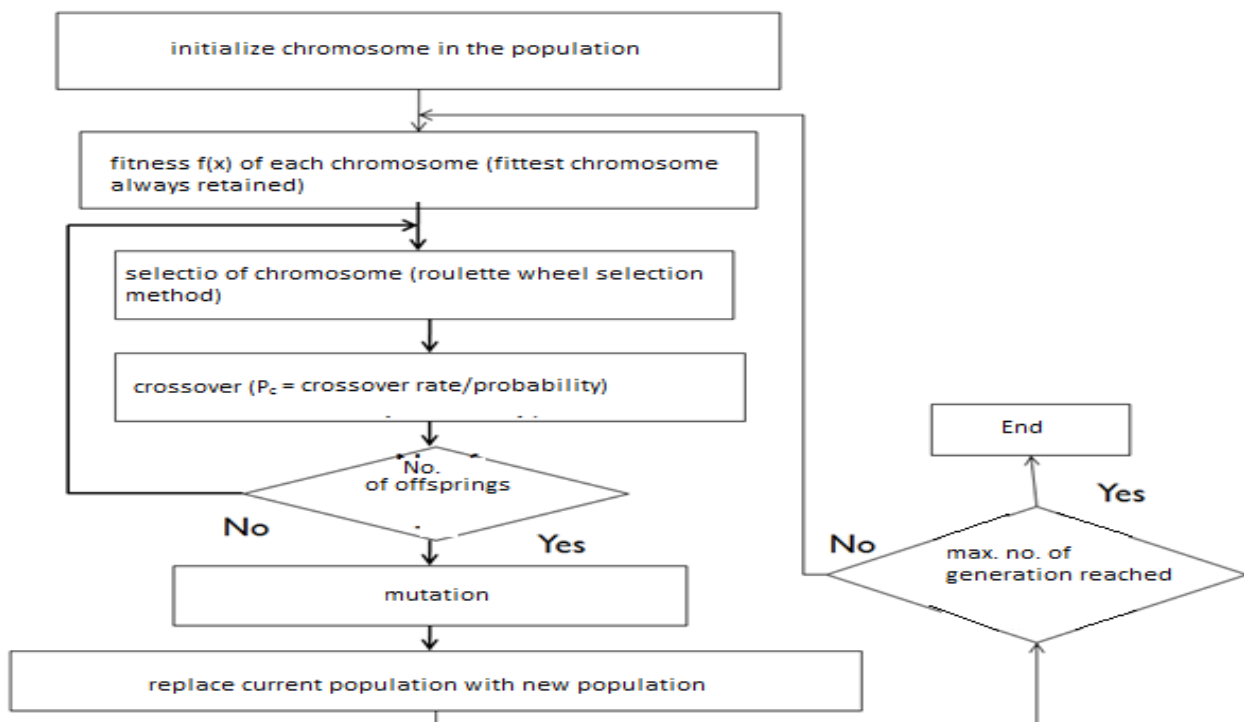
initialize chromosome in the population

fitness f(x) of each chromosome (fittest chromosome always retained)

selectio of chromosome (roulette wheel selection method)

crossover ($P_c$ = crossover rate/probability)

No. of offsprings

No

Yes

mutation

replace current population with new population

End

Yes

No

max. no. of generation reached